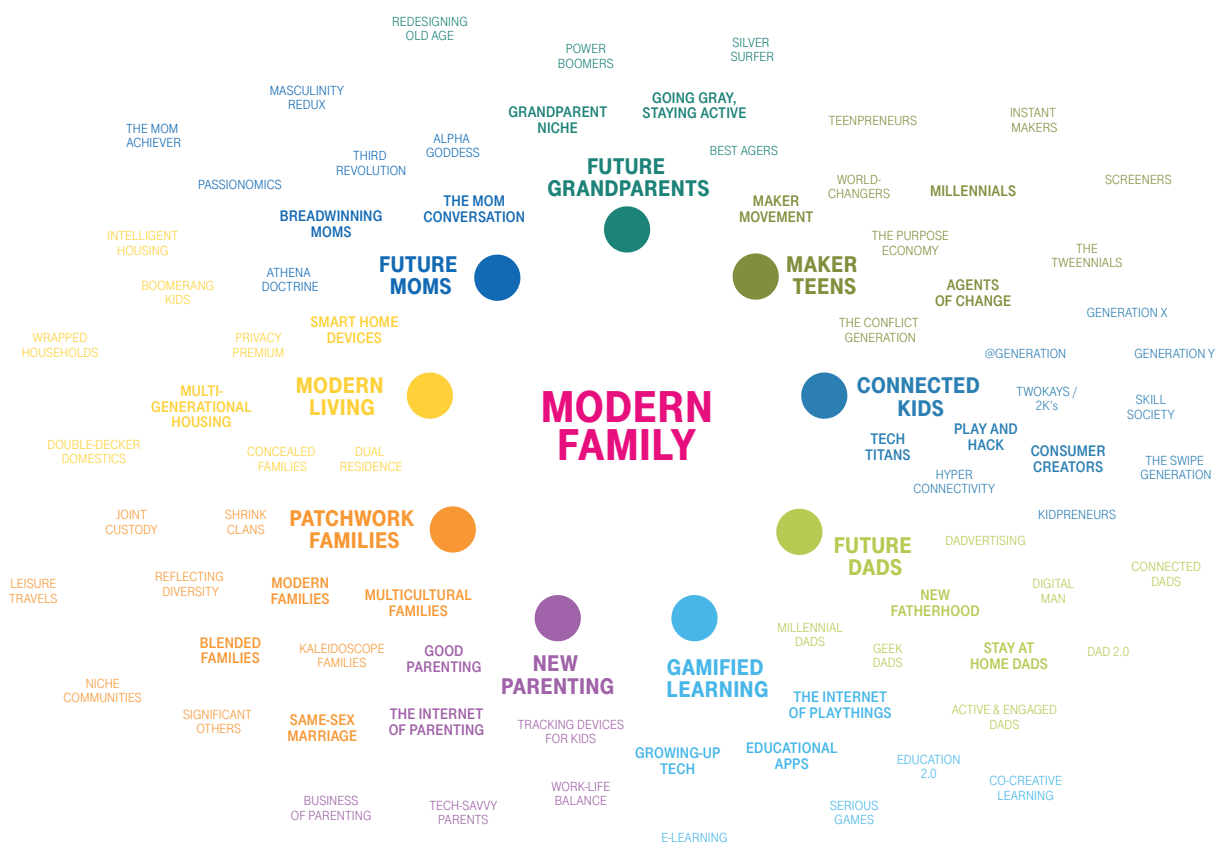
MODERN FAMILY

FUTURE GRANDPARENTS
REDESIGNING OLD AGE
POWER BOOMERS
SILVER SURFER
GRANDPARENT NICHE
GOING GRAY, STAYING ACTIVE
BEST AGERS

MAKER TEENS
TEENPRENEURS
INSTANT MAKERS
WORLD-CHANGERS
MILLENNIALS
SCREENERS
MAKER MOVEMENT
THE PURPOSE ECONOMY
THE TWEENNIALS
AGENTS OF CHANGE
THE CONFLICT GENERATION

CONNECTED KIDS
GENERATION X
@GENERATION
GENERATION Y
TWOKAYS / 2K's
SKILL SOCIETY
TECH TITANS
PLAY AND HACK
CONSUMER CREATORS
THE SWIPE GENERATION
HYPER CONNECTIVITY
KIDPRENEURS

FUTURE DADS
DADVERTISING
CONNECTED DADS
DIGITAL MAN
NEW FATHERHOOD
MILLENNIAL DADS
GEEK DADS
STAY AT HOME DADS
DAD 2.0
ACTIVE & ENGAGED DADS

GAMIFIED LEARNING
THE INTERNET OF PLAYTHINGS
GROWING-UP TECH
EDUCATIONAL APPS
EDUCATION 2.0
CO-CREATIVE LEARNING
SERIOUS GAMES
E-LEARNING

NEW PARENTING
GOOD PARENTING
THE INTERNET OF PARENTING
TRACKING DEVICES FOR KIDS
WORK-LIFE BALANCE
TECH-SAVVY PARENTS
BUSINESS OF PARENTING

PATCHWORK FAMILIES
JOINT CUSTODY
SHRINK CLANS
LEISURE TRAVELS
REFLECTING DIVERSITY
MODERN FAMILIES
MULTICULTURAL FAMILIES
BLENDED FAMILIES
KALEIDOSCOPE FAMILIES
NICHE COMMUNITIES
SIGNIFICANT OTHERS
SAME-SEX MARRIAGE

MODERN LIVING
INTELLIGENT HOUSING
BOOMERANG KIDS
WRAPPED HOUSEHOLDS
PRIVACY PREMIUM
SMART HOME DEVICES
MULTI-GENERATIONAL HOUSING
DOUBLE-DECKER DOMESTICS
CONCEALED FAMILIES
DUAL RESIDENCE

FUTURE MOMS
MASCULINITY REDUX
THE MOM ACHIEVER
ALPHA GODDESS
THIRD REVOLUTION
PASSIONOMICS
THE MOM CONVERSATION
BREADWINNING MOMS
ATHENA DOCTRINE